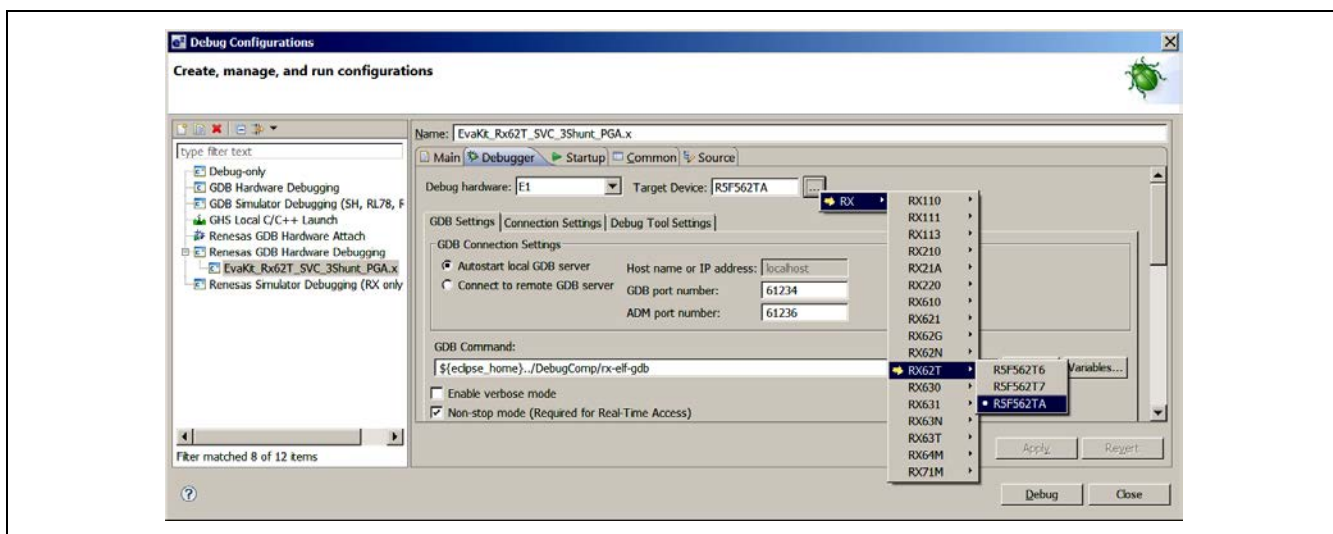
Debug Configurations

Create, manage, and run configurations

type filter text

Debug-only
GDB Hardware Debugging
GDB Simulator Debugging (SH, RL78, F
GHS Local C/C++ Launch
Renesas GDB Hardware Attach
Renesas GDB Hardware Debugging
EvaKit_Rx62T_SVC_3Shunt_PGA.x
Renesas Simulator Debugging (RX only

Filter matched 8 of 12 items

Name: EvaKit_Rx62T_SVC_3Shunt_PGA.x

Main | Debugger | Startup | Common | Source

Debug hardware: E1 Target Device: R5F562TA ...

RX

GDB Settings | Connection Settings | Debug Tool Settings

GDB Connection Settings

Autostart local GDB server Host name or IP address: localhost
Connect to remote GDB server GDB port number: 61234
ADM port number: 61236

GDB Command:
${eclipse_home}../DebugComp/rx-elf-gdb

Variables...

Enable verbose mode
Non-stop mode (Required for Real-Time Access)

RX110
RX111
RX113
RX210
RX21A
RX220
RX610
RX621
RX62G
RX62N
RX62T
RX630
RX631
RX63N
RX63T
RX64M
RX71M

R5F562T6
R5F562T7
R5F562TA

Apply Revert

Debug Close